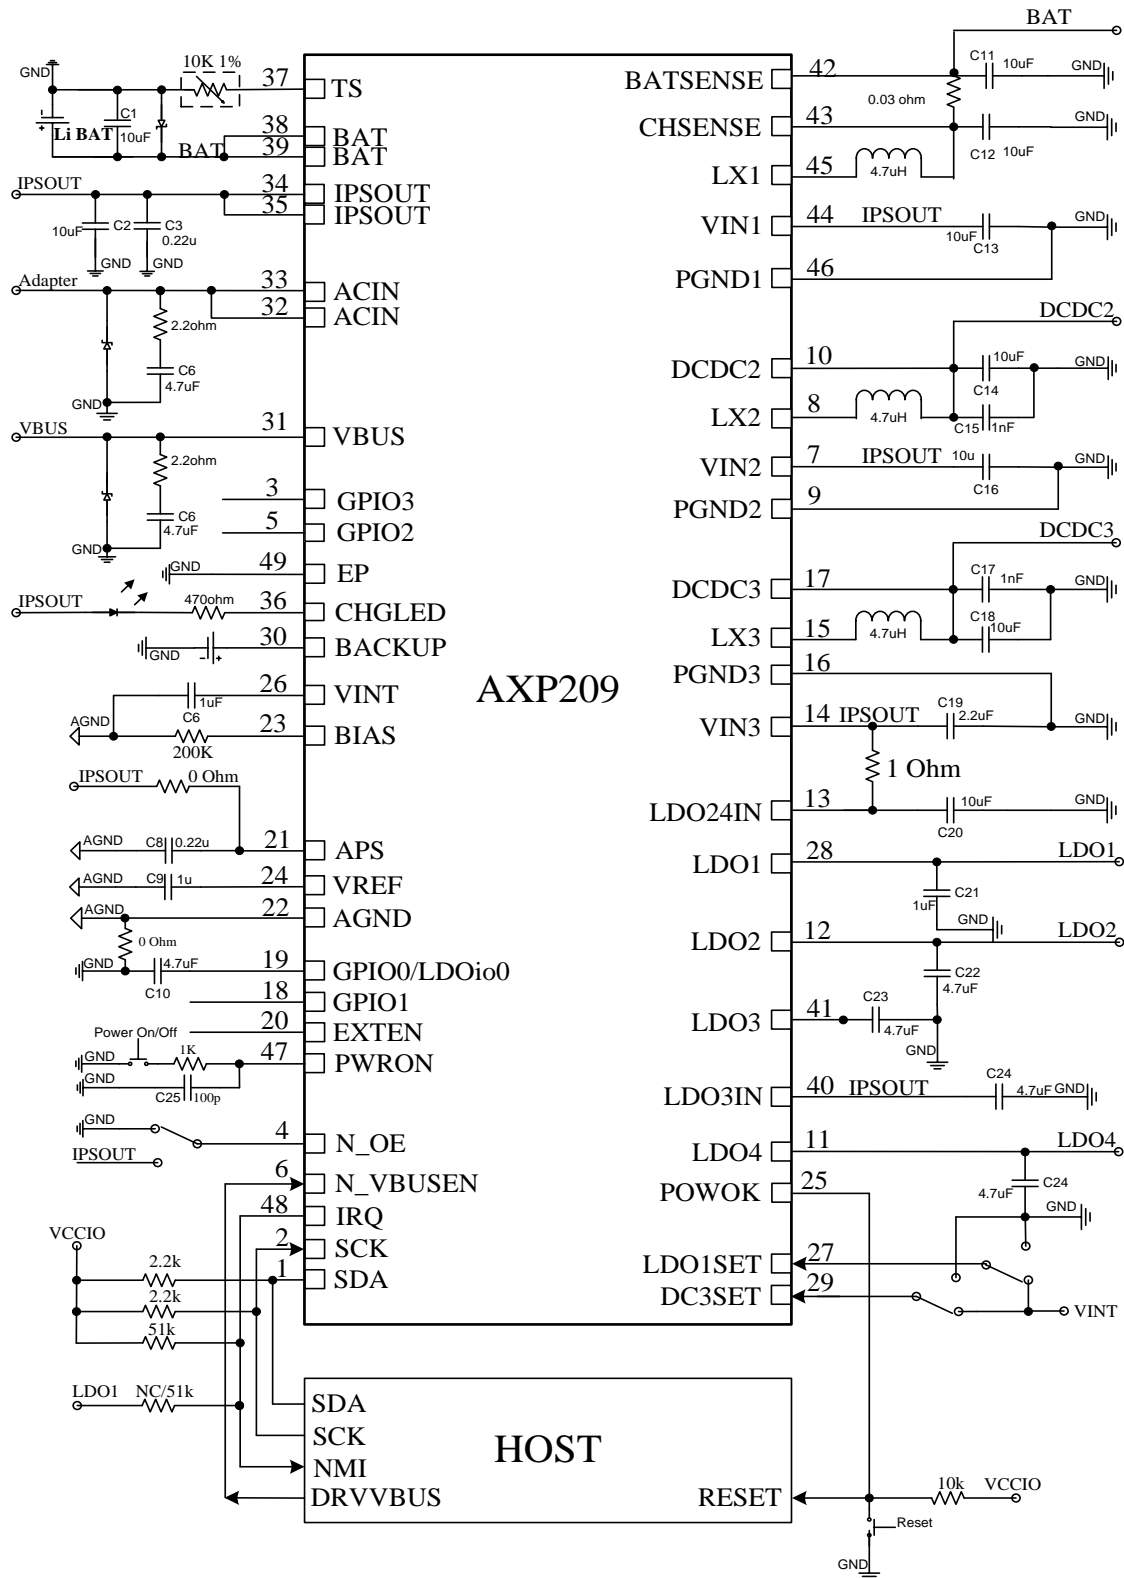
BAT
GND
10K 1%
37 TS
BATSENSE 42
C11 10uF GND
C1
Li BAT 10uF
0.03 ohm
38 BAT
BAT 39 BAT
CHSENSE 43
GND
C12 10uF
IPSOUT
34 IPSOUT
35 IPSOUT
LX1 45
4.7uH
VIN1 44 IPSOUT
GND
10uF C2 C3 0.22u
10uF C13
GND GND
PGND1 46
Adapter
33 ACIN
32 ACIN
2.2ohm
DCDC2
C6 4.7uF
DCDC2 10
10uF GND
C14
GND
LX2 8
4.7uH
C15 1nF
VBUS
31 VBUS
2.2ohm
VIN2 7 IPSOUT 10u GND
C16
PGND2 9
3 GPIO3
5 GPIO2
C6 4.7uF
GND
DCDC3
49 EP
GND
DCDC3 17
C17 1nF GND
IPSOUT
470ohm
36 CHGLED
C18 10uF
LX3 15
4.7uH
GND
30 BACKUP
PGND3 16
26 VINT
1uF
AXP209
AGND
C6
23 BIAS
200K
VIN3 14 IPSOUT
C19 2.2uF
GND
IPSOUT 0 Ohm
1 Ohm
LDO24IN 13
10uF GND
C20
AGND C8 0.22u
21 APS
LDO1 28
LDO1
AGND C9 1u
24 VREF
C21
AGND
22 AGND
1uF GND
LDO2 12
LDO2
0 Ohm
GND 4.7uF
19 GPIO0/LDOio0
C22 4.7uF
C10
18 GPIO1
LDO3 41
C23 4.7uF
20 EXTEN
Power On/Off
GND
1K
47 PWRON
GND
GND
C25 100p
LDO3IN 40 IPSOUT
C24 4.7uF GND
GND
4 N_OE
IPSOUT
LDO4 11
LDO4
6 N_VBUSEN
POWOK 25
C24
4.7uF
GND
48 IRQ
VCCIO
2 SCK
LDO1SET 27
2.2k
1 SDA
DC3SET 29
2.2k
VINT
51k
LDO1 NC/51k
SDA
SCK
HOST
NMI
DRVVBUS
RESET
10k VCCIO
Reset
GND